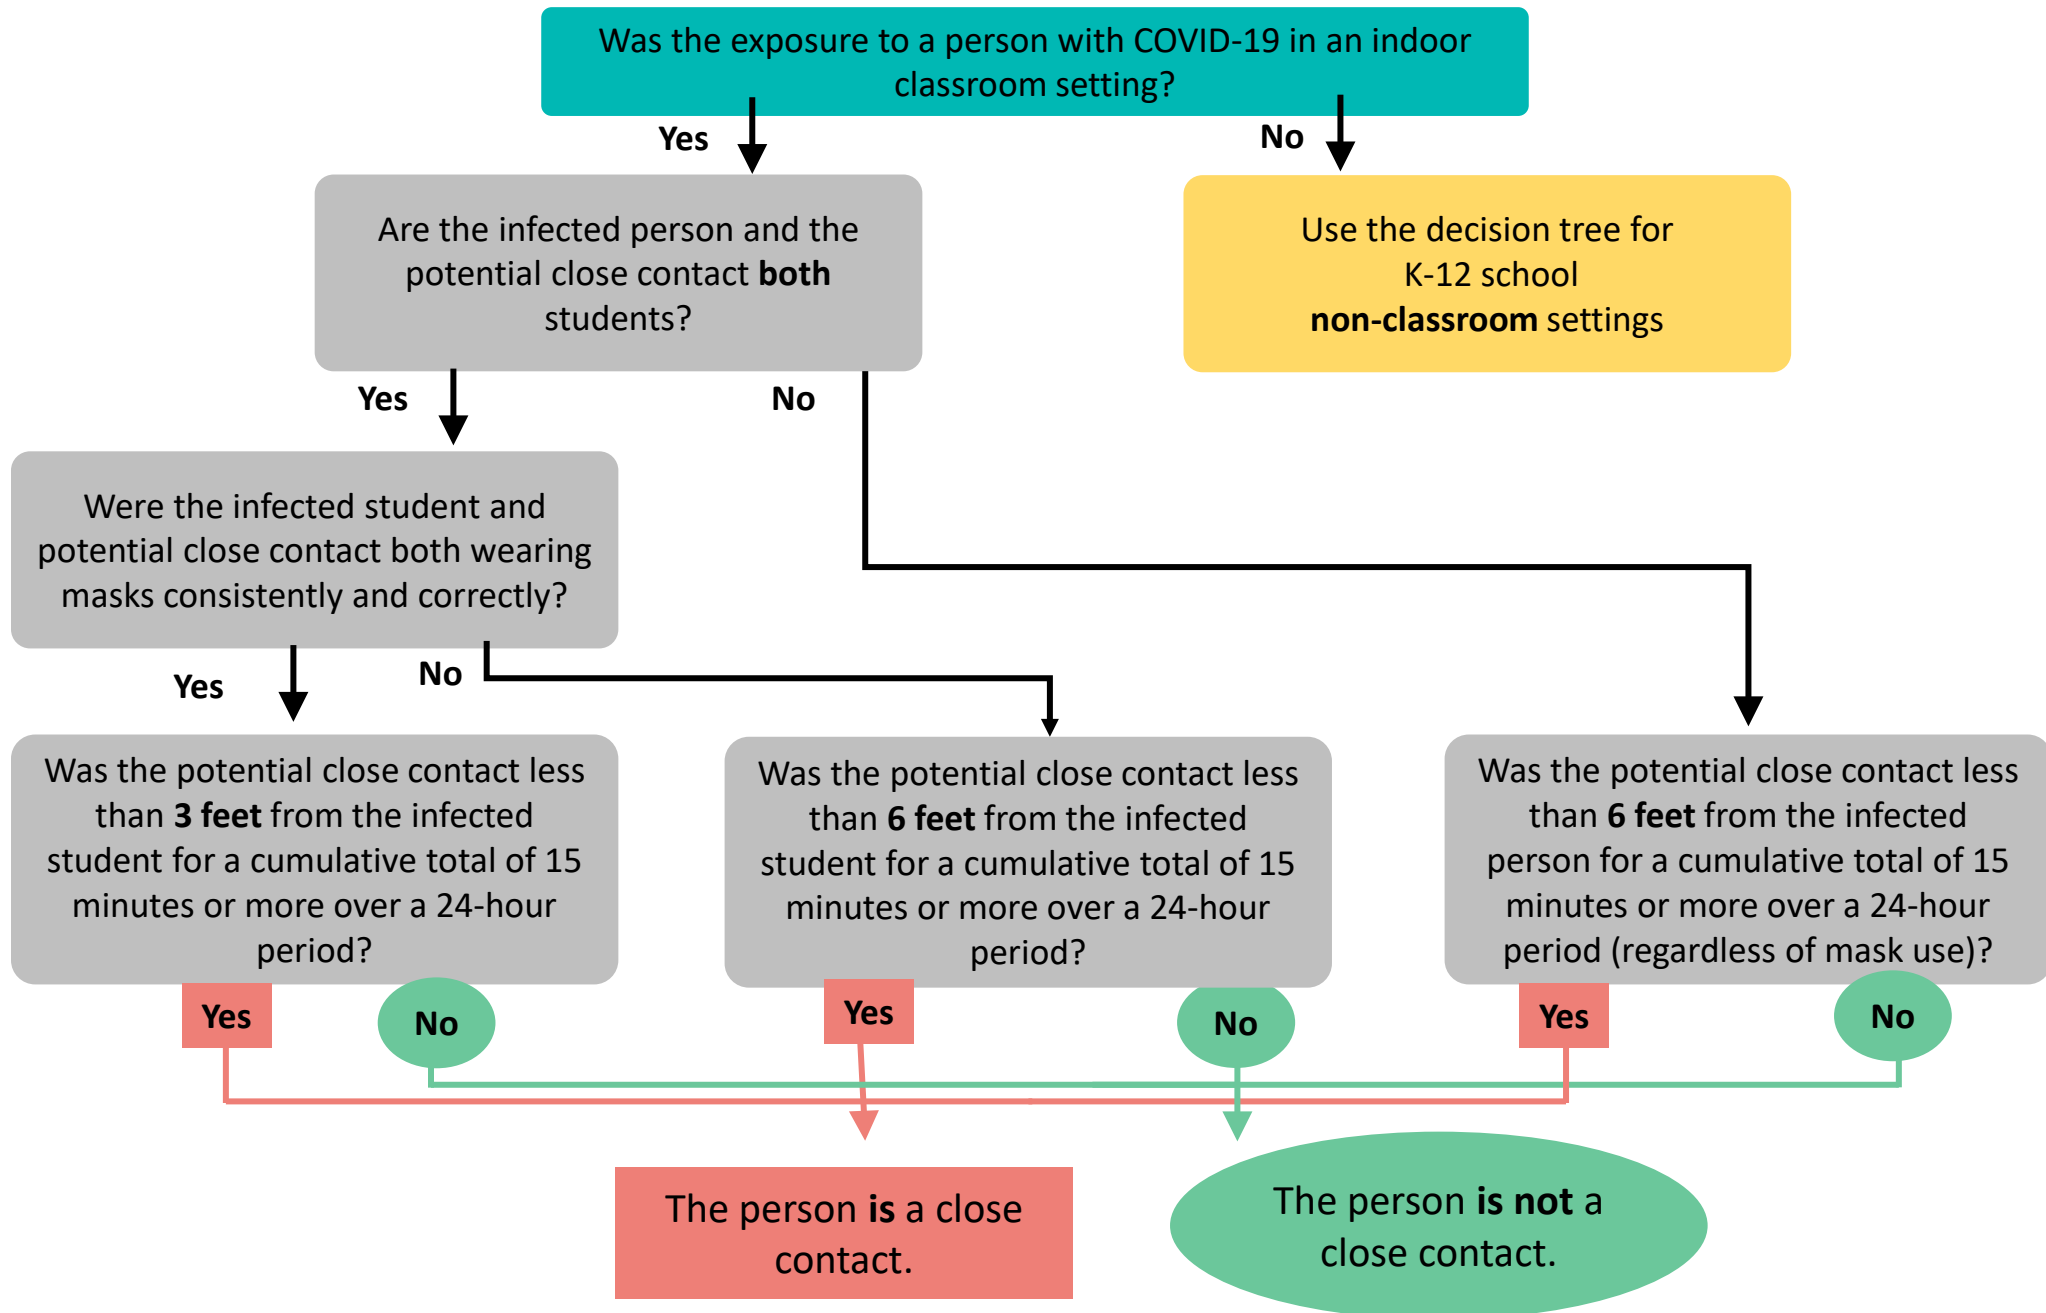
Was the exposure to a person with COVID-19 in an indoor classroom setting?

Yes

No

Are the infected person and the potential close contact **both** students?

Use the decision tree for K-12 school **non-classroom** settings

Yes

No

Were the infected student and potential close contact both wearing masks consistently and correctly?

Yes

No

Was the potential close contact less than **3 feet** from the infected student for a cumulative total of 15 minutes or more over a 24-hour period?

Was the potential close contact less than **6 feet** from the infected student for a cumulative total of 15 minutes or more over a 24-hour period?

Was the potential close contact less than **6 feet** from the infected person for a cumulative total of 15 minutes or more over a 24-hour period (regardless of mask use)?

Yes

No

Yes

No

Yes

No

The person **is** a close contact.

The person **is not** a close contact.